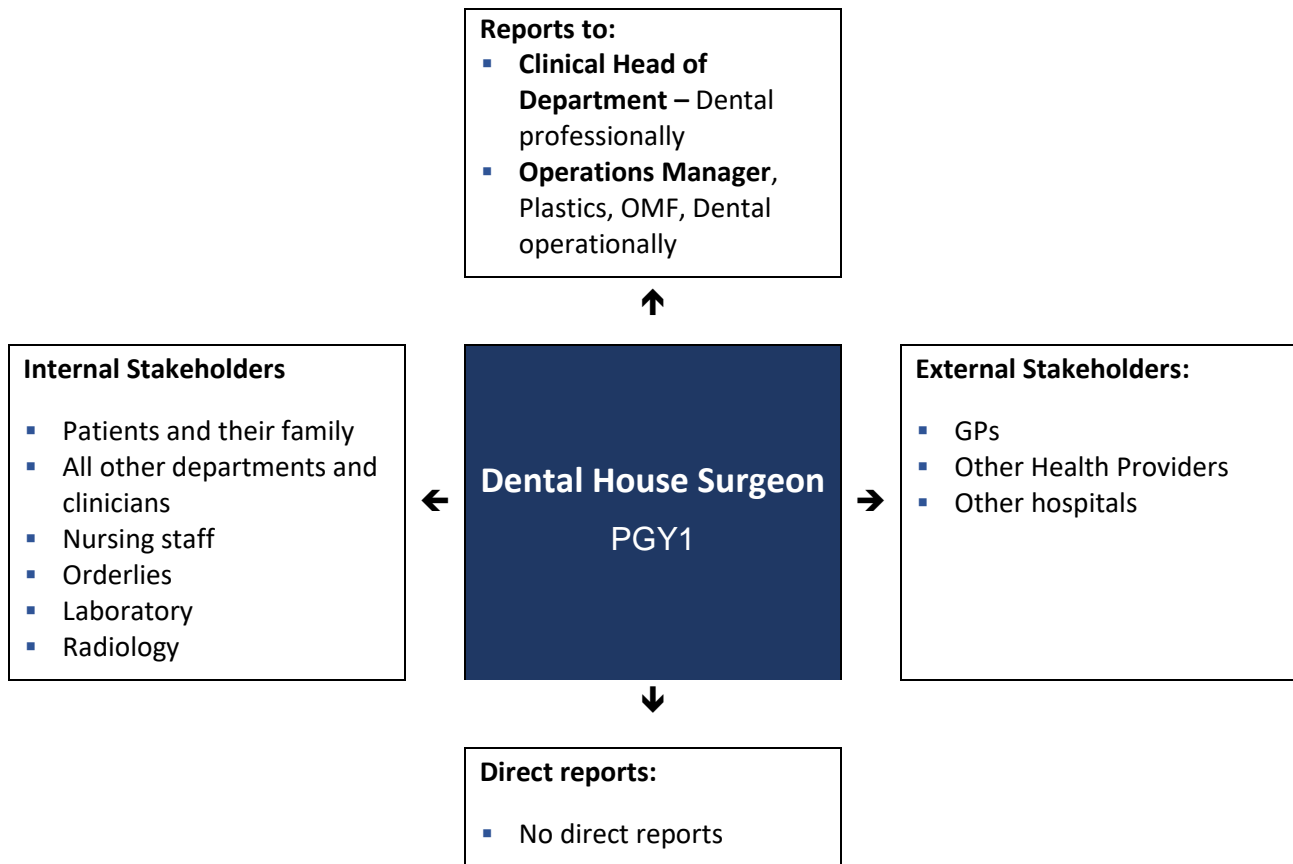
**Reports to:**
- **Clinical Head of Department –** Dental professionally
- **Operations Manager**, Plastics, OMF, Dental operationally

**Internal Stakeholders**
- Patients and their family
- All other departments and clinicians
- Nursing staff
- Orderlies
- Laboratory
- Radiology

**Dental House Surgeon**
PGY1

**External Stakeholders:**
- GPs
- Other Health Providers
- Other hospitals

**Direct reports:**
- No direct reports